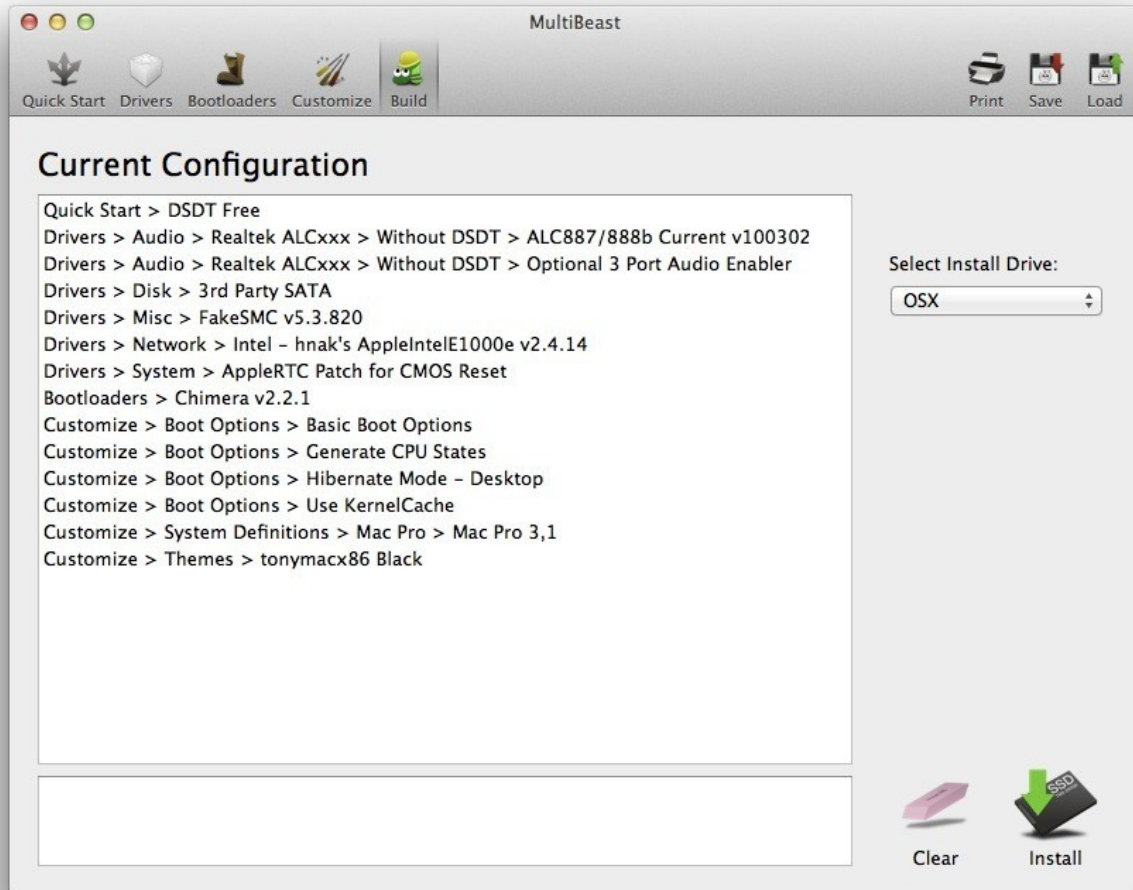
MultiBeast

Quick Start Drivers Bootloaders Customize Build

Print Save Load

Current Configuration

Quick Start > DSDT Free
Drivers > Audio > Realtek ALCxxx > Without DSDT > ALC887/888b Current v100302
Drivers > Audio > Realtek ALCxxx > Without DSDT > Optional 3 Port Audio Enabler
Drivers > Disk > 3rd Party SATA
Drivers > Misc > FakeSMC v5.3.820
Drivers > Network > Intel - hnak's AppleIntelE1000e v2.4.14
Drivers > System > AppleRTC Patch for CMOS Reset
Bootloaders > Chimera v2.2.1
Customize > Boot Options > Basic Boot Options
Customize > Boot Options > Generate CPU States
Customize > Boot Options > Hibernate Mode - Desktop
Customize > Boot Options > Use KernelCache
Customize > System Definitions > Mac Pro > Mac Pro 3,1
Customize > Themes > tonymacx86 Black

Select Install Drive:

OSX

SSD

Clear

Install